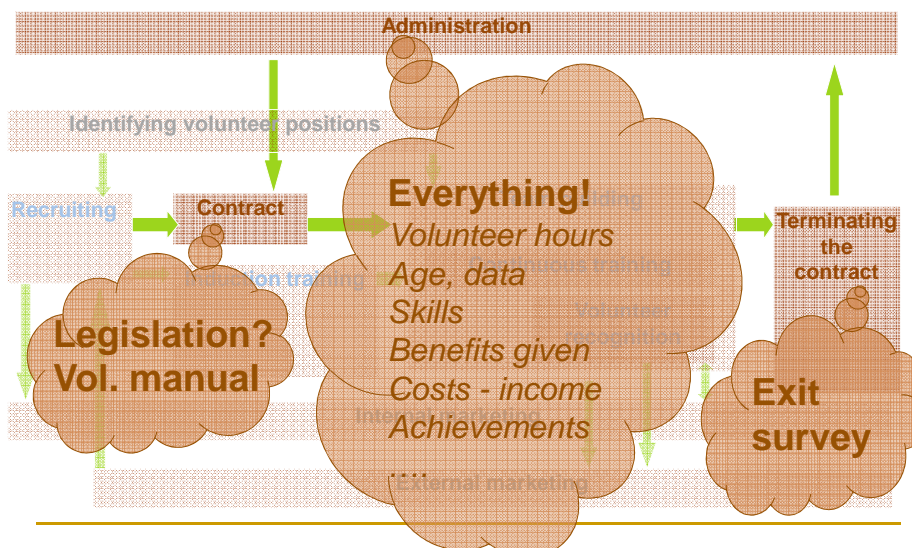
Administration

Identifying volunteer positions

Recruiting

Contract

Induction training

Everything!
Volunteer hours
Age, data
Skills
Benefits given
Costs - income
Achievements
...

Continuous training

Volunteer recognition

Internal marketing

External marketing

Terminating the contract

Legislation?
Vol. manual

Exit survey